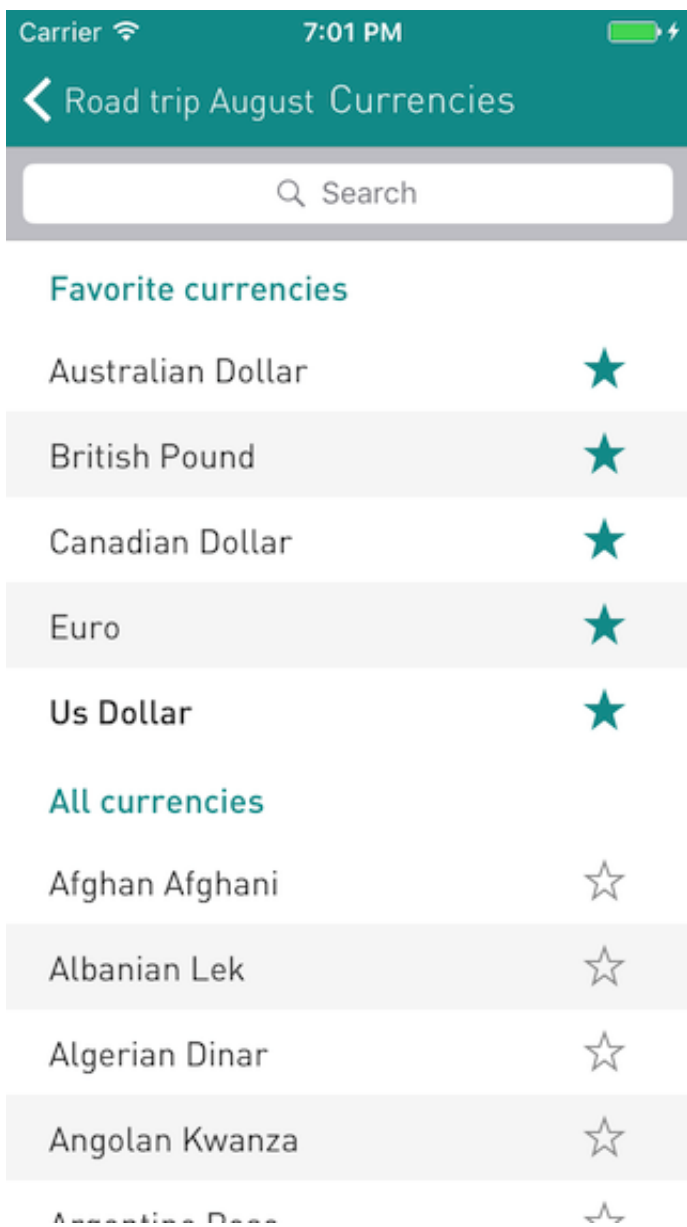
Carrier 7:01 PM

Road trip August Currencies

Search

Favorite currencies

Australian Dollar

British Pound

Canadian Dollar

Euro

Us Dollar

All currencies

Afghan Afghani

Albanian Lek

Algerian Dinar

Angolan Kwanza

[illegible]